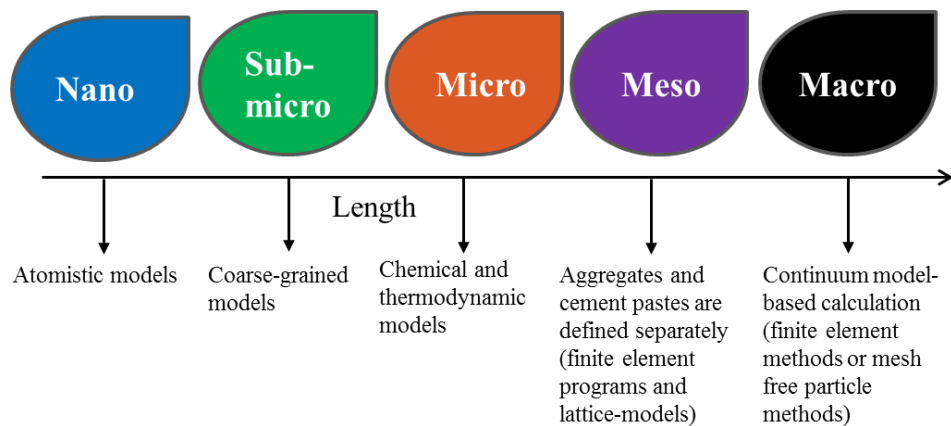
Nano

Sub-micro

Micro

Meso

Macro

Length

Atomistic models

Coarse-grained models

Chemical and thermodynamic models

Aggregates and cement pastes are defined separately (finite element programs and lattice-models)

Continuum model-based calculation (finite element methods or mesh free particle methods)